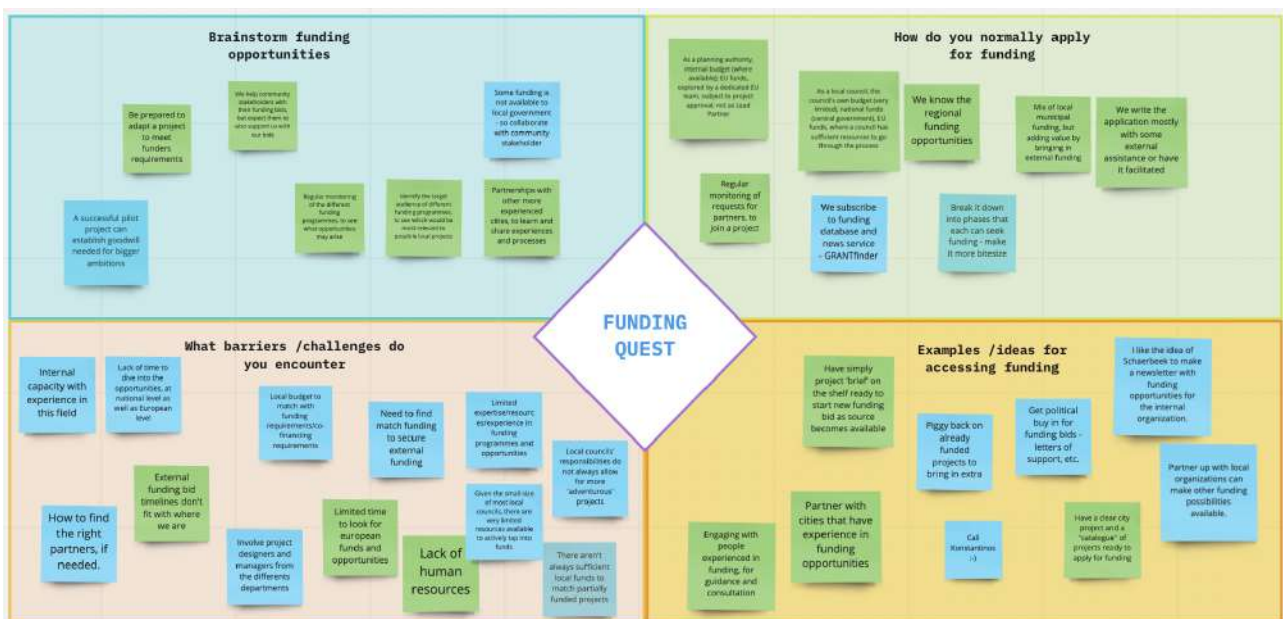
Brainstorm funding opportunities

Be prepared to adapt a project to meet funders requirements

We help community stakeholders with their funding bids, but expect them to also support us with our bids

Some funding is not available to local government - so collaborate with community stakeholder

A successful pilot project can establish goodwill needed for bigger ambitions

Regular monitoring of the different funding programmes, to see what opportunities may arise

Identify the target audience of different funding programmes, to see which would be most relevant to possible local projects

Partnerships with other more experienced cities, to learn and share experiences and processes

How do you normally apply for funding

As a planning authority, internal budget (where available), EU funds, explored by a dedicated EU team, subject to project approval, not as Lead Partner

As a local council, the council's own budget (very limited), national funds (central government), EU funds, where a council has sufficient resources to go through the process

We know the regional funding opportunities

Mix of local municipal funding, but adding value by bringing in external funding

We write the application mostly with some external assistance or have it facilitated

Regular monitoring of requests for partners, to join a project

We subscribe to funding database and news service - GRANTfinder

Break it down into phases that each can seek funding - make it more bitesize

FUNDING QUEST

What barriers /challenges do you encounter

Internal capacity with experience in this field

Lack of time to dive into the opportunities, at national level as well as European level

Local budget to match with funding requirements/co-financing requirements

Need to find match funding to secure external funding

Limited expertise/resources/experience in funding programmes and opportunities

Local councils' responsibilities do not always allow for more 'adventurous' projects

External funding bid timelines don't fit with where we are

How to find the right partners, if needed.

Involve project designers and managers from the differents departments

Limited time to look for european funds and opportunities

Lack of human resources

Given the small size of most local councils, there are very limited resources available to actively tap into funds

There aren't always sufficient local funds to match partially funded projects

Examples /ideas for accessing funding

Have simply project 'brief' on the shelf ready to start new funding bid as source becomes available

I like the idea of Schaerbeek to make a newsletter with funding opportunities for the internal organization.

Piggy back on already funded projects to bring in extra

Get political buy in for funding bids - letters of support, etc.

Partner up with local organizations can make other funding possibilities available.

Engaging with people experienced in funding, for guidance and consultation

Partner with cities that have experience in funding opportunities

Call Konstantinos :-)

Have a clear city project and a "catalogue" of projects ready to apply for funding